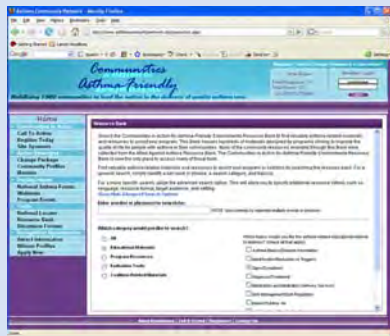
Communities for Asthma-Friendly Environments

Home
Call To Action
Register Today
Site Sponsors
Change Password
Community Profiles
Mentors
National Asthma Forum
Webinars
Program Events
National Locator
Resource Bank
Discussion Forum
Submit Information
Mission Profiles
Apply Now

Resource Bank

Enter words or phrases to search for:

Which category would you like to search?

All
Educational Materials
Program Resources
Evaluation Tools
Audience Related Materials